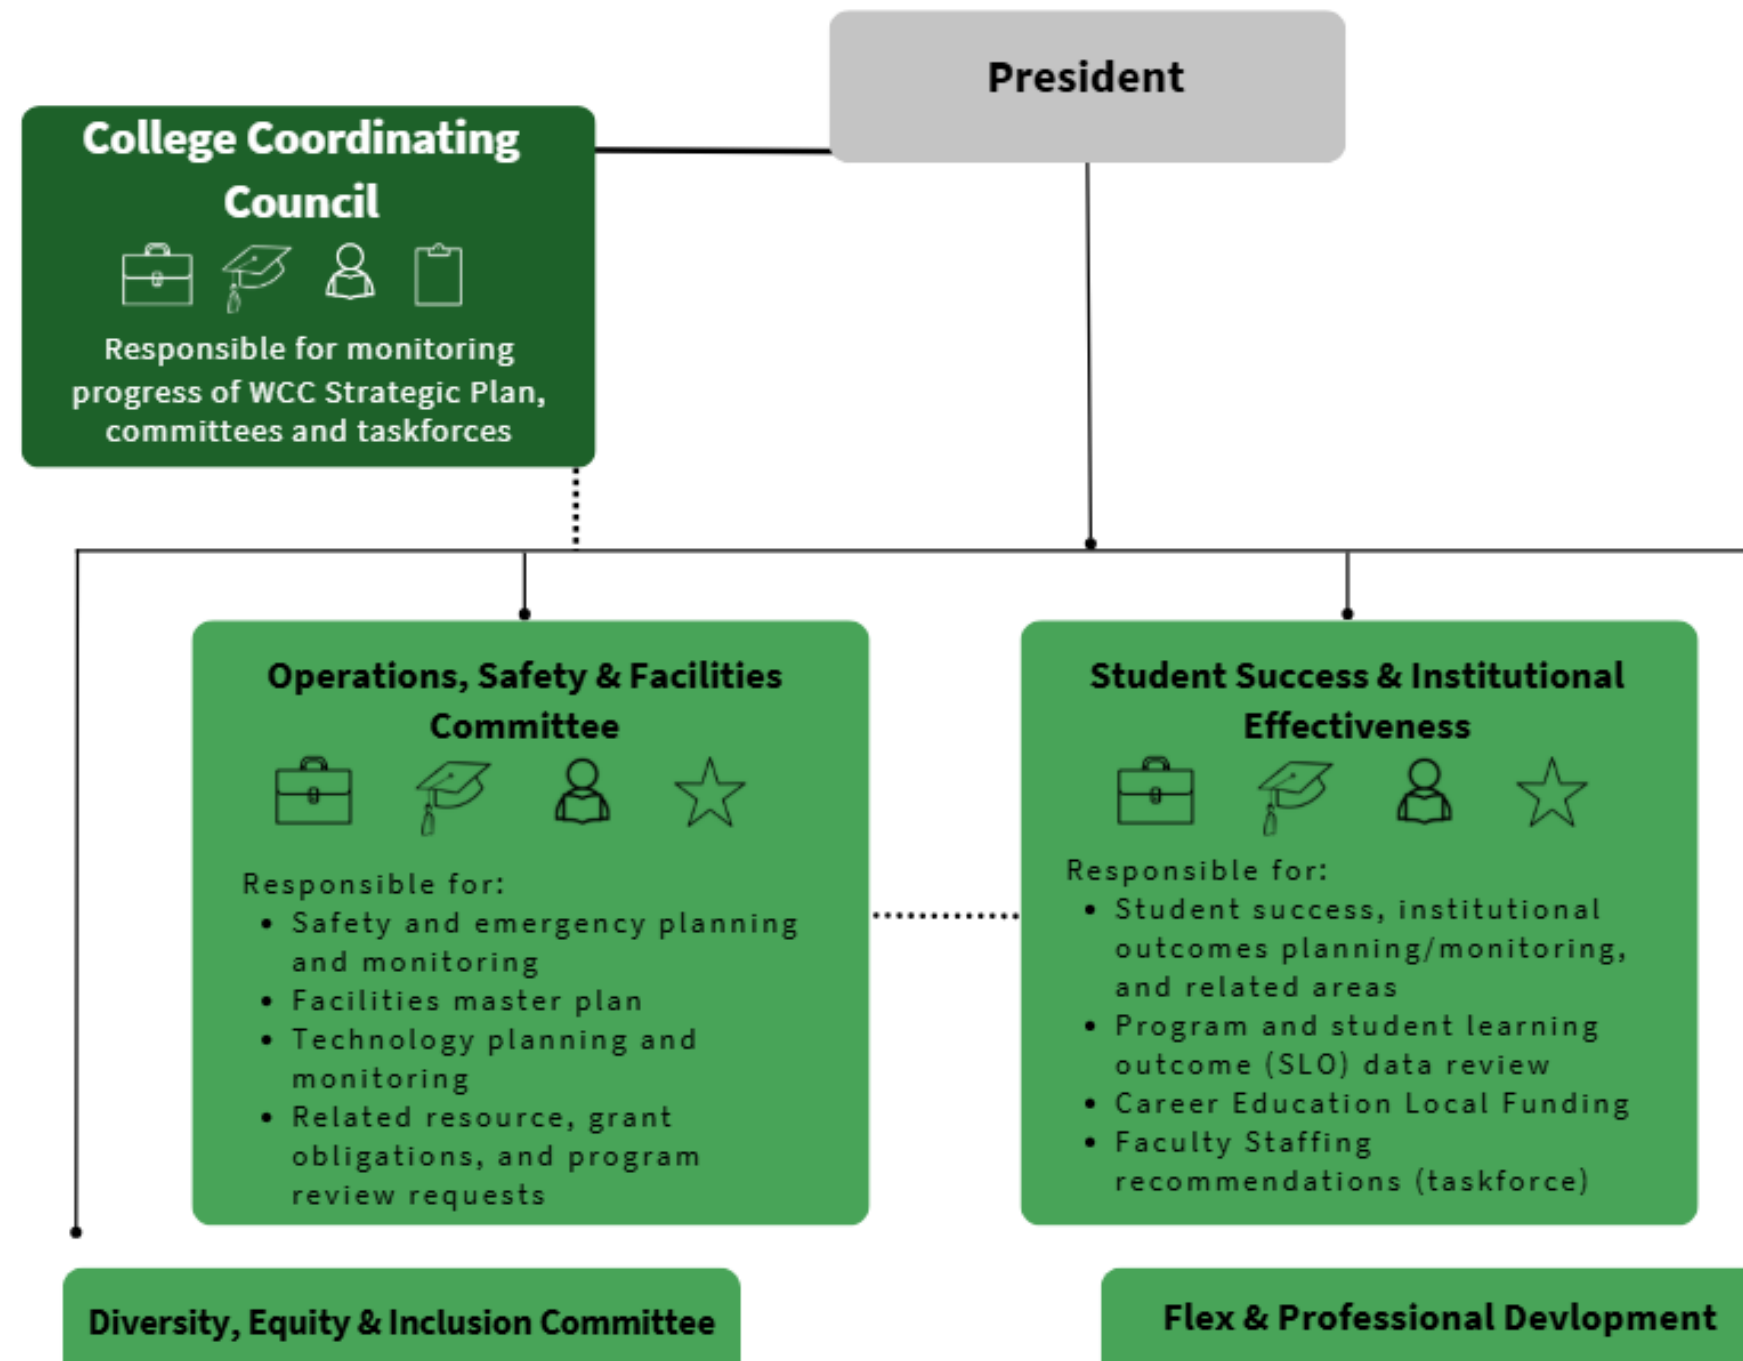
President

College Coordinating Council

Responsible for monitoring progress of WCC Strategic Plan, committees and taskforces

Operations, Safety & Facilities Committee

Responsible for:
- Safety and emergency planning and monitoring
- Facilities master plan
- Technology planning and monitoring
- Related resource, grant obligations, and program review requests

Student Success & Institutional Effectiveness

Responsible for:
- Student success, institutional outcomes planning/monitoring, and related areas
- Program and student learning outcome (SLO) data review
- Career Education Local Funding
- Faculty Staffing recommendations (taskforce)

Diversity, Equity & Inclusion Committee

Flex & Professional Devlopment